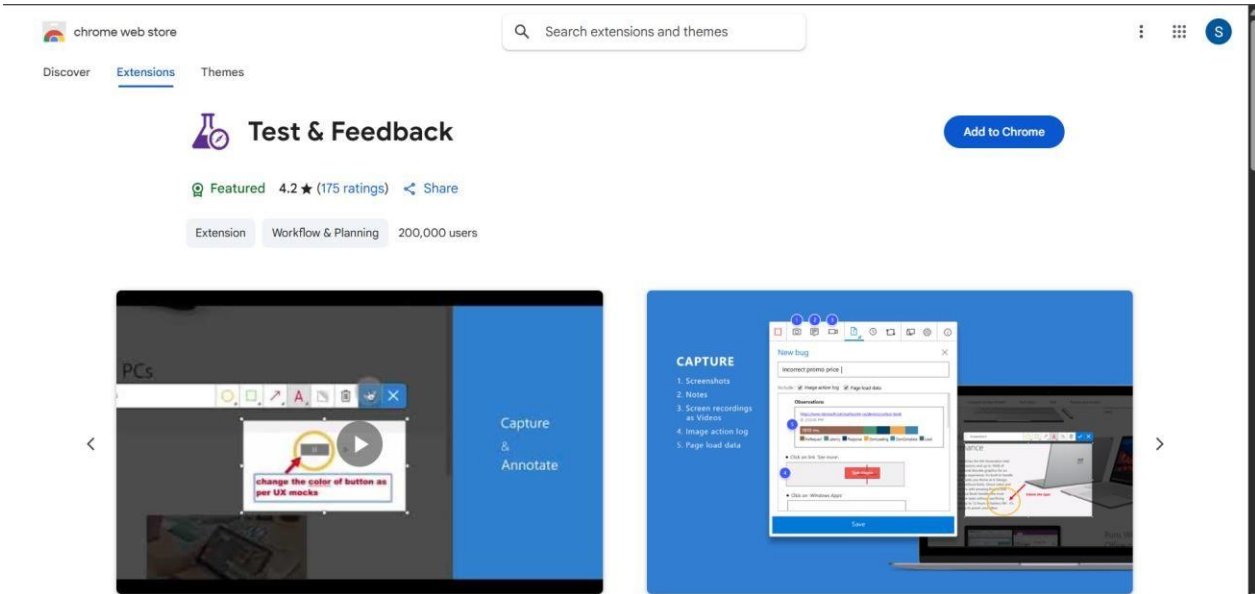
chrome web store

Search extensions and themes

S

Discover Extensions Themes

Test & Feedback

Add to Chrome

Featured 4.2 ★ (175 ratings) Share

Extension Workflow & Planning 200,000 users

PCs

change the color of button as per UX mocks

Capture & Annotate

CAPTURE
1. Screenshots
2. Notes
3. Screen recordings as Videos
4. Image action log
5. Page load data

New bug

Incorrect promo price |

Image action log Page load data

Observations

Click on link: See more

Click on: Windows Apps

Save